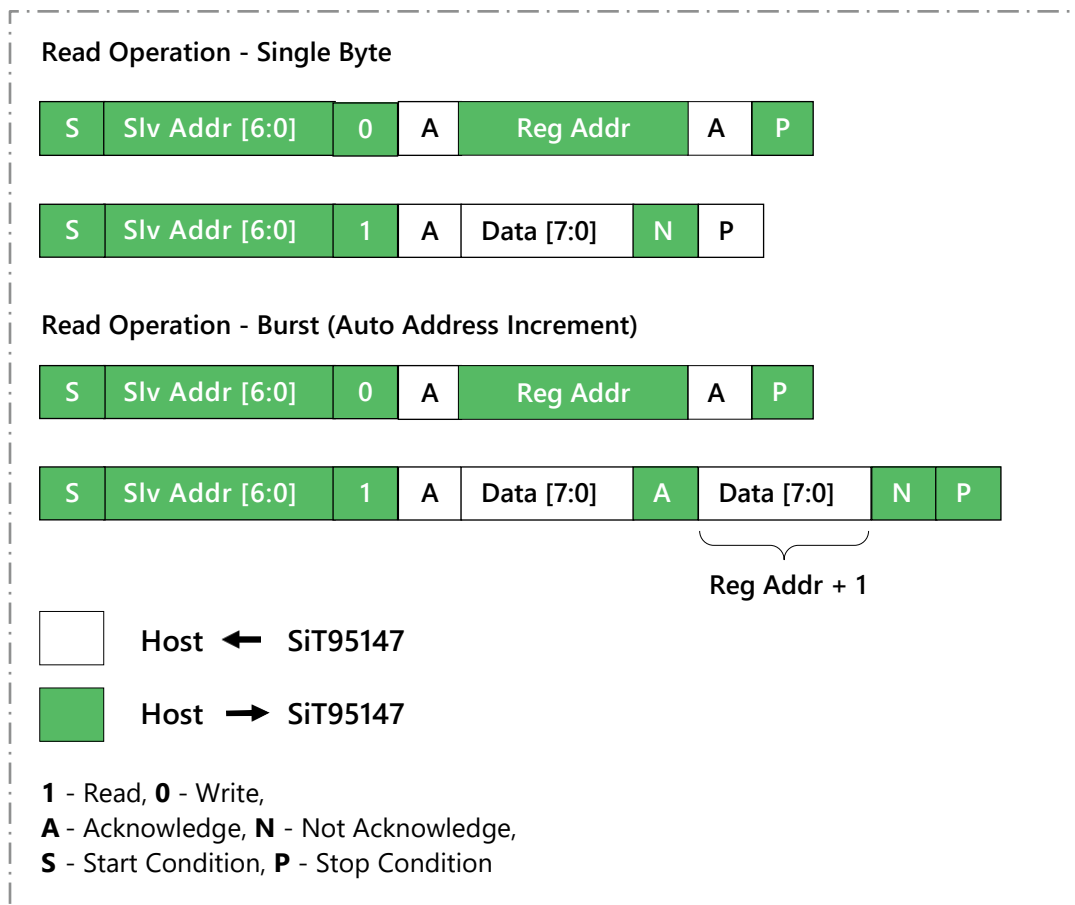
Read Operation - Single Byte

| S | Slv Addr [6:0] | 0 | A | Reg Addr | A | P |
|---|---|---|---|---|---|---|

| S | Slv Addr [6:0] | 1 | A | Data [7:0] | N | P |
|---|---|---|---|---|---|---|

Read Operation - Burst (Auto Address Increment)

| S | Slv Addr [6:0] | 0 | A | Reg Addr | A | P |
|---|---|---|---|---|---|---|

| S | Slv Addr [6:0] | 1 | A | Data [7:0] | A | Data [7:0] | N | P |
|---|---|---|---|---|---|---|---|---|

Reg Addr + 1

Host ← SiT95147

Host → SiT95147

**1** - Read, **0** - Write,
**A** - Acknowledge, **N** - Not Acknowledge,
**S** - Start Condition, **P** - Stop Condition